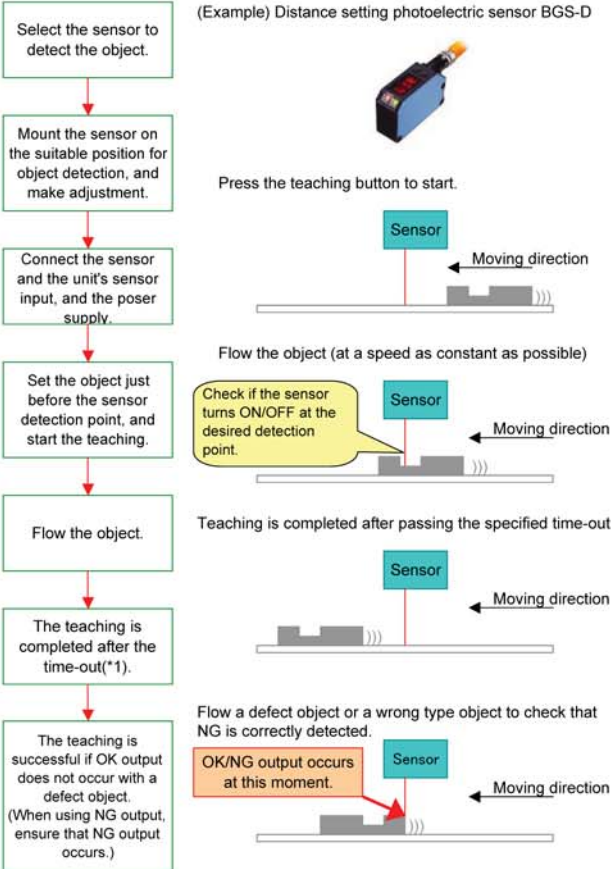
Select the sensor to detect the object.

Mount the sensor on the suitable position for object detection, and make adjustment.

Connect the sensor and the unit's sensor input, and the poser supply.

Set the object just before the sensor detection point, and start the teaching.

Flow the object.

The teaching is completed after the time-out(*1).

The teaching is successful if OK output does not occur with a defect object. (When using NG output, ensure that NG output occurs.)

(Example) Distance setting photoelectric sensor BGS-D

Press the teaching button to start.

Sensor

Moving direction

Flow the object (at a speed as constant as possible)

Check if the sensor turns ON/OFF at the desired detection point.

Sensor

Moving direction

Teaching is completed after passing the specified time-out

Sensor

Moving direction

Flow a defect object or a wrong type object to check that NG is correctly detected.

OK/NG output occurs at this moment.

Sensor

Moving direction